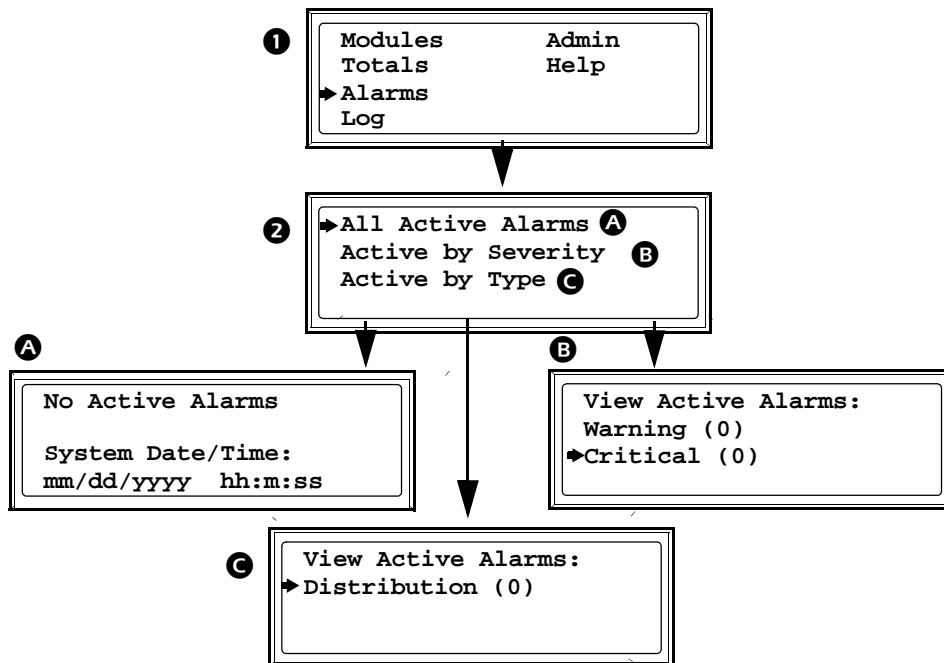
1
Modules Admin
Totals Help
Alarms
Log

2
All Active Alarms A
Active by Severity B
Active by Type C

A
No Active Alarms

System Date/Time:
mm/dd/yyyy hh:m:ss

B
View Active Alarms:
Warning (0)
Critical (0)

C
View Active Alarms:
Distribution (0)